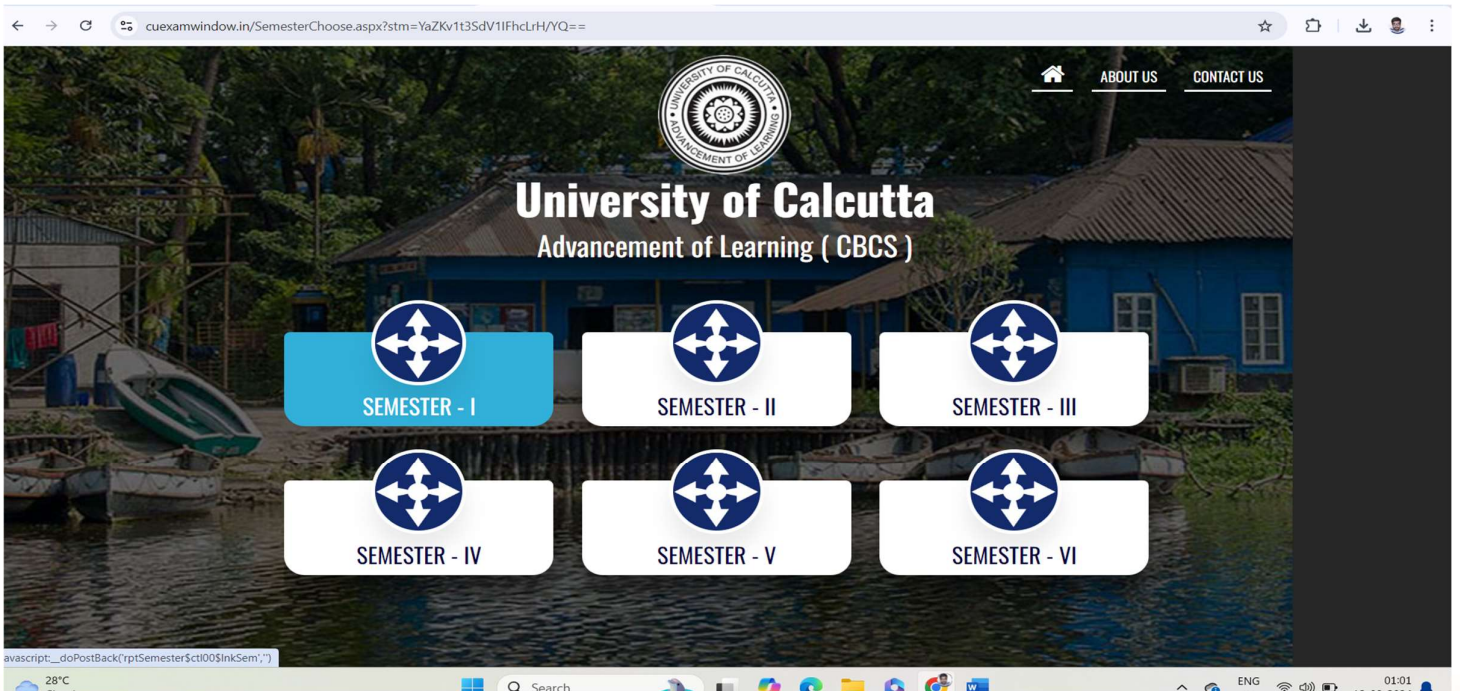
cuexamwindow.in/SemesterChoose.aspx?stm=YaZKv1t3SdV1IFhcLrH/YQ==

ABOUT US
CONTACT US

UNIVERSITY OF CALCUTTA
ADVANCEMENT OF LEARNING

University of Calcutta
Advancement of Learning ( CBCS )

SEMESTER - I
SEMESTER - II
SEMESTER - III
SEMESTER - IV
SEMESTER - V
SEMESTER - VI

avascript:__doPostBack('rptSemester$ctl00$lnkSem','')

28°C
Search
ENG
01:01